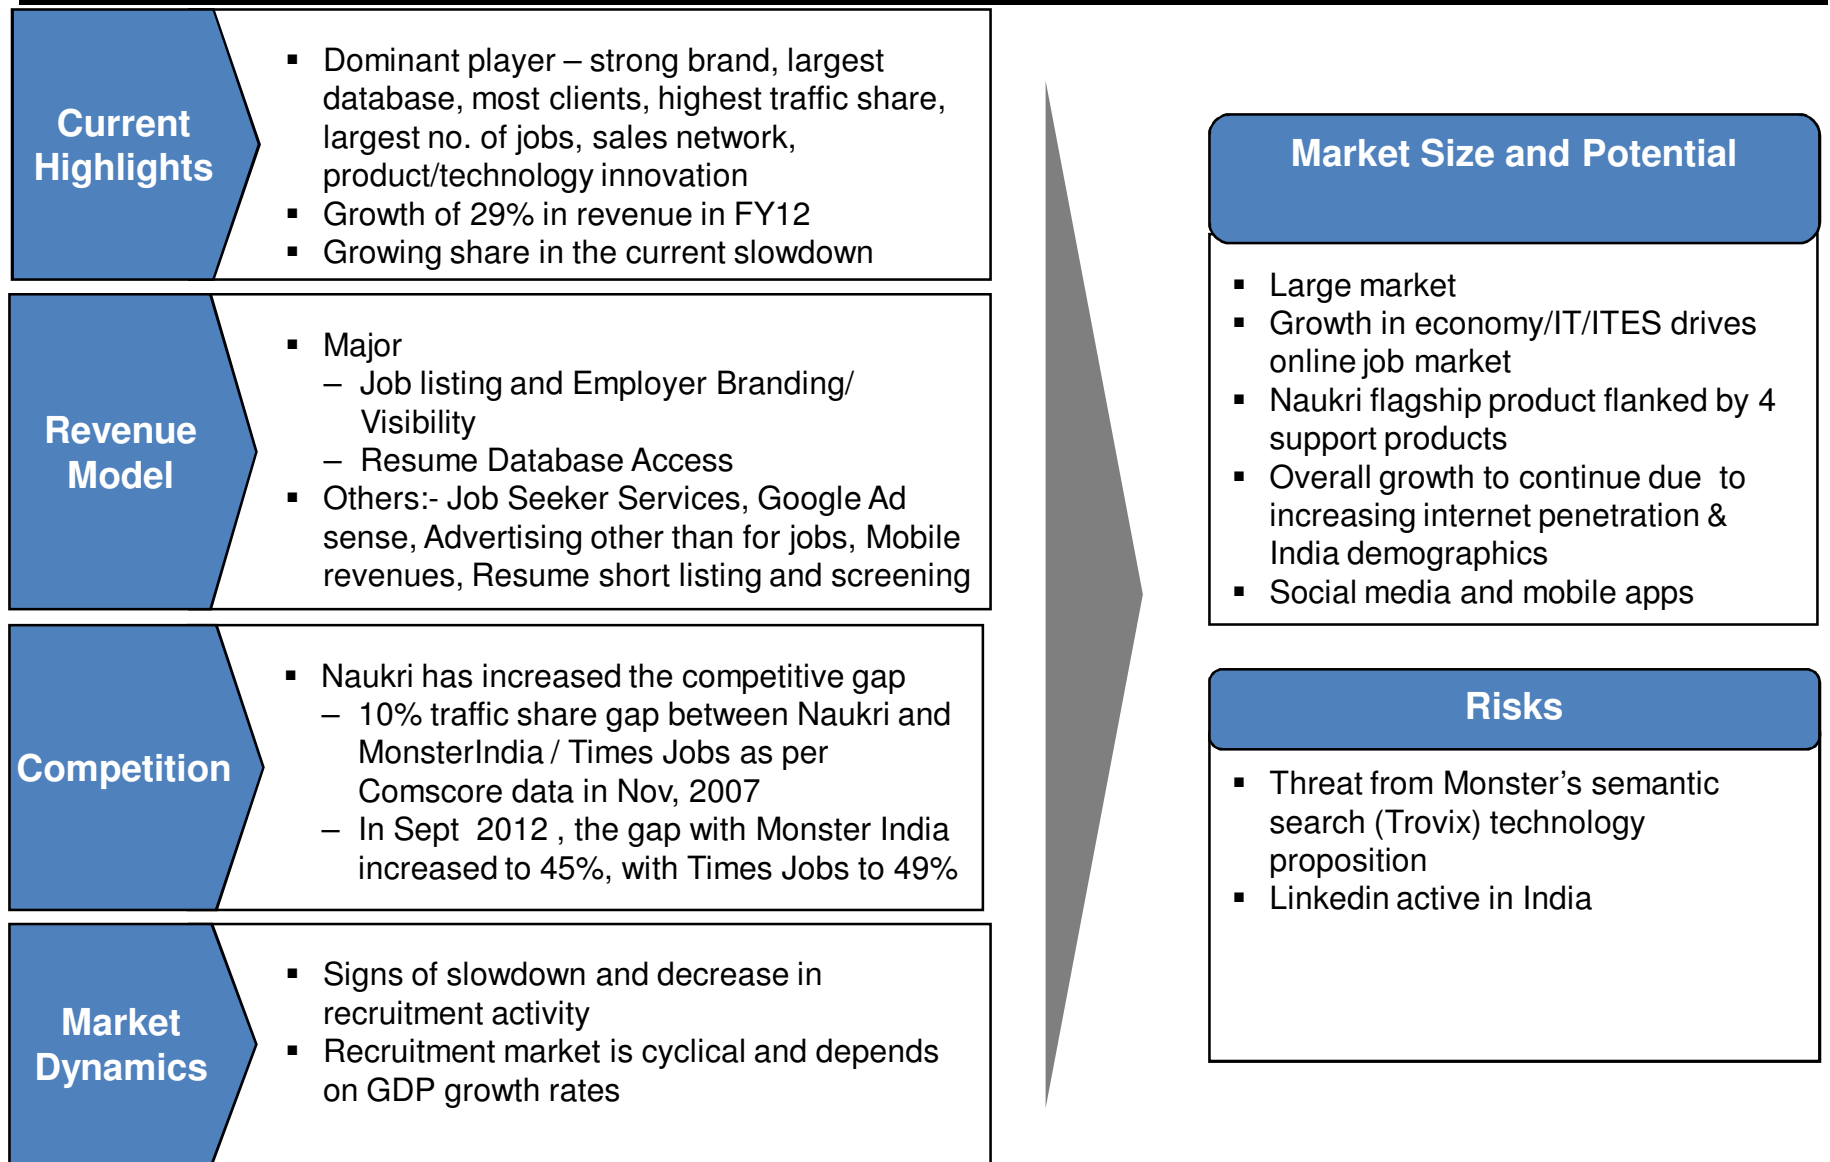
Current Highlights

- Dominant player – strong brand, largest database, most clients, highest traffic share, largest no. of jobs, sales network, product/technology innovation
- Growth of 29% in revenue in FY12
- Growing share in the current slowdown

Revenue Model

- Major
  – Job listing and Employer Branding/ Visibility
  – Resume Database Access
- Others:- Job Seeker Services, Google Ad sense, Advertising other than for jobs, Mobile revenues, Resume short listing and screening

Competition

- Naukri has increased the competitive gap
  – 10% traffic share gap between Naukri and MonsterIndia / Times Jobs as per Comscore data in Nov, 2007
  – In Sept 2012 , the gap with Monster India increased to 45%, with Times Jobs to 49%

Market Dynamics

- Signs of slowdown and decrease in recruitment activity
- Recruitment market is cyclical and depends on GDP growth rates

Market Size and Potential

- Large market
- Growth in economy/IT/ITES drives online job market
- Naukri flagship product flanked by 4 support products
- Overall growth to continue due to increasing internet penetration & India demographics
- Social media and mobile apps

Risks

- Threat from Monster's semantic search (Trovix) technology proposition
- Linkedin active in India